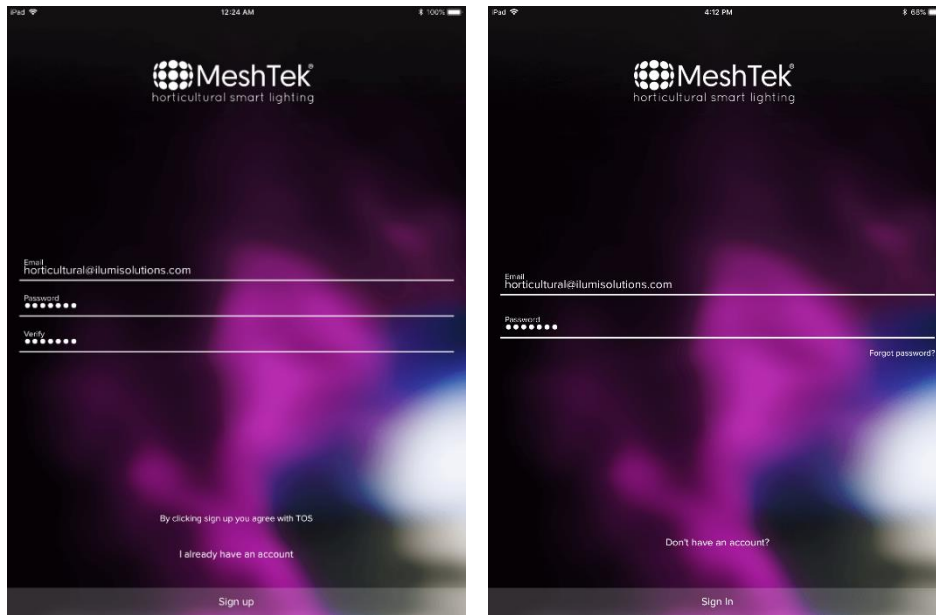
iPad 12:24 AM 100%

MeshTek®
horticultural smart lighting

Email
horticultural@ilumisolutions.com

Password
•••••••

Verify
•••••••

By clicking sign up you agree with TOS

I already have an account

Sign up

iPad 4:12 PM 68%

MeshTek®
horticultural smart lighting

Email
horticultural@ilumisolutions.com

Password
•••••••

Forgot password?

Don't have an account?

Sign In